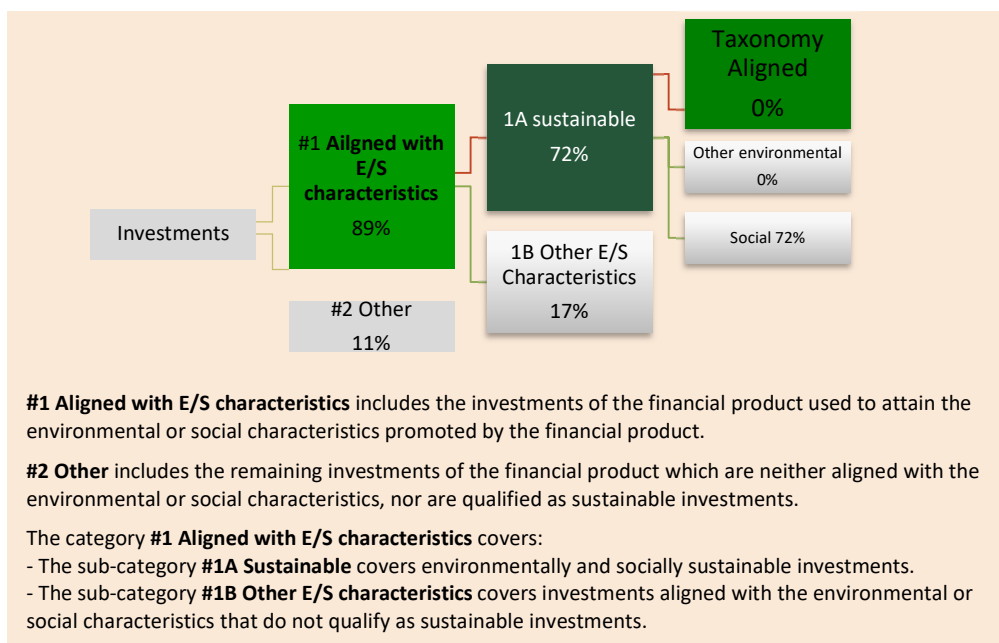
Investments

#1 Ailgned with E/S characteristics
89%

#2 Other
11%

1A sustainable
72%

1B Other E/S Characteristics
17%

Taxonomy Aligned
0%

Other environmental
0%

Social 72%

**#1 Aligned with E/S characteristics** includes the investments of the financial product used to attain the environmental or social characteristics promoted by the financial product.

**#2 Other** includes the remaining investments of the financial product which are neither aligned with the environmental or social characteristics, nor are qualified as sustainable investments.

The category **#1 Aligned with E/S characteristics** covers:
- The sub-category **#1A Sustainable** covers environmentally and socially sustainable investments.
- The sub-category **#1B Other E/S characteristics** covers investments aligned with the environmental or social characteristics that do not qualify as sustainable investments.